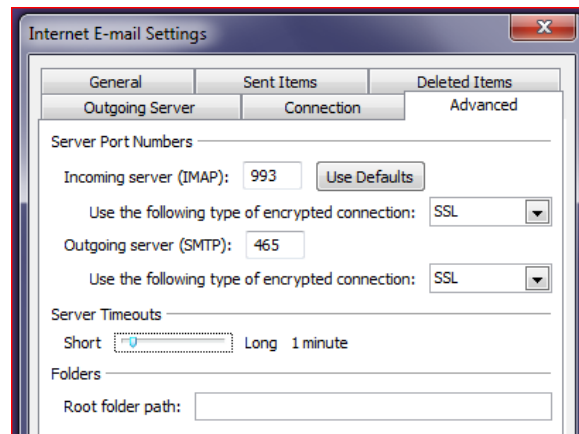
Internet E-mail Settings

General
Sent Items
Deleted Items
Outgoing Server
Connection
Advanced

Server Port Numbers

Incoming server (IMAP): 993 Use Defaults

Use the following type of encrypted connection: SSL

Outgoing server (SMTP): 465

Use the following type of encrypted connection: SSL

Server Timeouts

Short Long 1 minute

Folders

Root folder path: